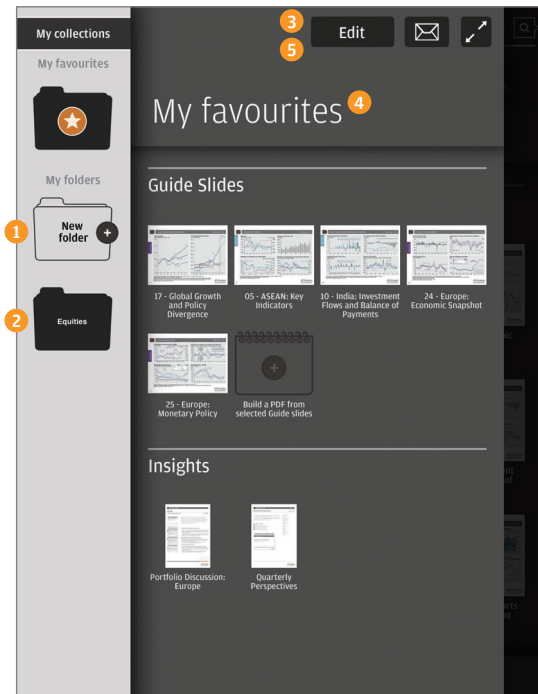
My collections

My favourites

My folders

1

New folder

2

Equities

3

Edit

5

My favourites

4

Guide Slides

17 - Global Growth and Policy Divergence

05 - ASEAN: Key Indicators

10 - India: Investment Flows and Balance of Payments

24 - Europe: Economic Snapshot

25 - Europe: Monetary Policy

Build a PDF from selected Guide slides

Insights

Portfolio Discussion: Europe

Quarterly Perspectives